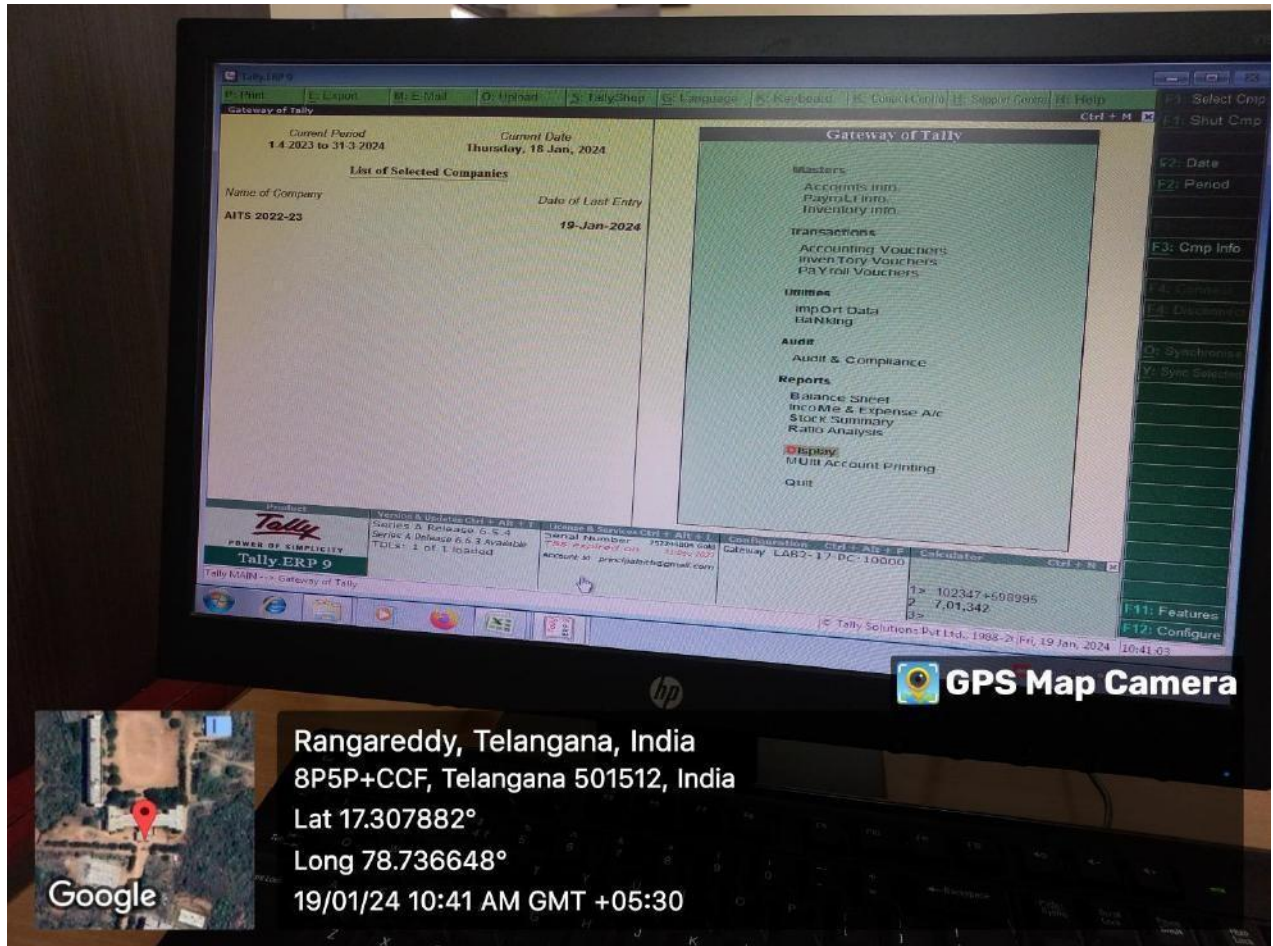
Tally.ERP 9

P: Print | E: Export | M: E-Mail | O: Upload | S: TallyShop | G: Language | K: Keyboard | K: Control Centre | H: Support Centre | H: Help

Gateway of Tally

Ctrl + M

F1: Select Cmp
F1: Shut Cmp

Current Period
1-4-2023 to 31-3-2024

Current Date
Thursday, 18 Jan, 2024

List of Selected Companies

Name of Company
Date of Last Entry

AITS 2022-23
19-Jan-2024

Gateway of Tally

Masters
Accounts Info.
Payroll Info.
Inventory Info.

Transactions
Accounting Vouchers
Inventory Vouchers
PaYroll Vouchers

Utilities
ImpOrt Data
BaNking

Audit
Audit & Compliance

Reports
Balance Sheet
IncoMe & Expense A/c
Stock Summary
Ratio Analysis

Display
MUlti Account Printing

Quit

F2: Date
F2: Period
F3: Cmp Info
F4: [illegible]
F4: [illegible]
O: Synchronise
Y: Sync Selected

Product
Tally
POWER OF SIMPLICITY
Tally.ERP 9

Version & Updates Ctrl + Alt + T
Series A Release 6.5.4
Series A Release 6.6.3 Available
TDLs: 1 of 1 loaded

License & Services Ctrl + Alt + L
Serial Number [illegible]
TSS Expired on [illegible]
Account Id: principalaits@gmail.com

Configuration Ctrl + Alt + F
Gateway LAB2-17-PC:10000

Calculator Ctrl + N
1> 102347+598995
2 7,01,342
3>

Tally MAIN --> Gateway of Tally

© Tally Solutions Pvt Ltd., 1988-2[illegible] Fri, 19 Jan, 2024 10:41:03

F11: Features
F12: Configure

GPS Map Camera

Rangareddy, Telangana, India
8P5P+CCF, Telangana 501512, India
Lat 17.307882°
Long 78.736648°
19/01/24 10:41 AM GMT +05:30

Google